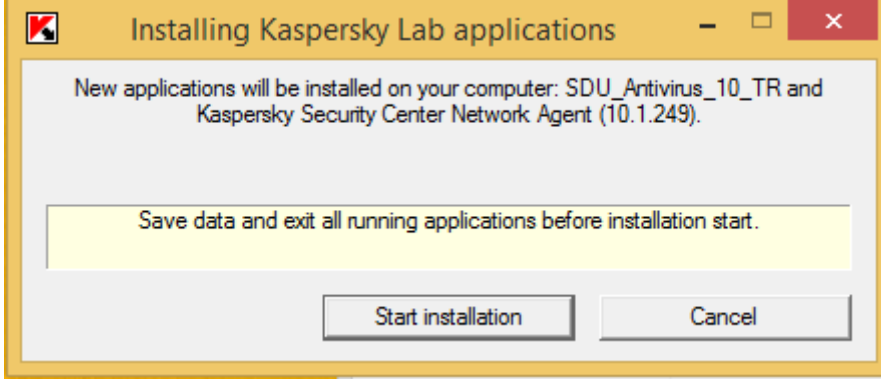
Installing Kaspersky Lab applications

New applications will be installed on your computer: SDU_Antivirus_10_TR and Kaspersky Security Center Network Agent (10.1.249).

Save data and exit all running applications before installation start.

Start installation

Cancel